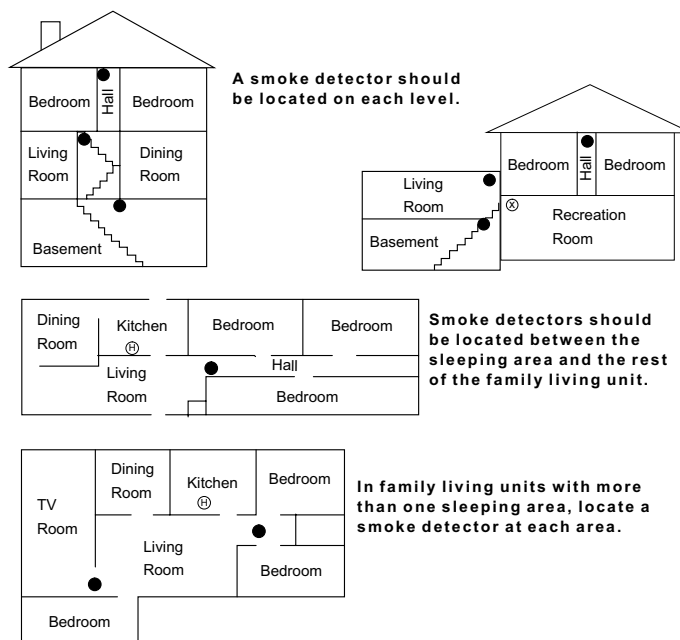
Bedroom

Hall

Bedroom

Living Room

Dining Room

Basement

A smoke detector should be located on each level.

Bedroom

Hall

Bedroom

Living Room

Recreation Room

Basement

Dining Room

Kitchen

Ⓗ

Bedroom

Bedroom

Living Room

Hall

Bedroom

Smoke detectors should be located between the sleeping area and the rest of the family living unit.

TV Room

Dining Room

Kitchen

Ⓗ

Bedroom

Living Room

Bedroom

Bedroom

In family living units with more than one sleeping area, locate a smoke detector at each area.